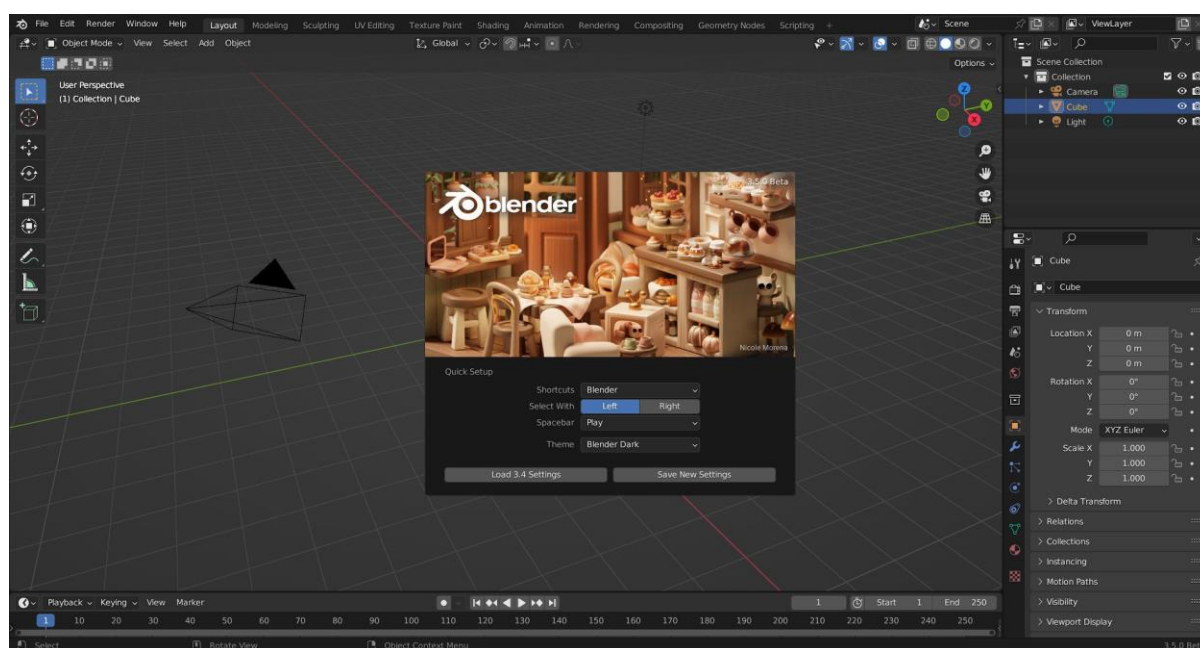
File Edit Render Window Help Layout Modeling Sculpting UV Editing Texture Paint Shading Animation Rendering Compositing Geometry Nodes Scripting + Scene ViewLayer

Object Mode View Select Add Object Global Options

User Perspective
(1) Collection | Cube

Scene Collection
Collection
Camera
Cube
Light

3.5.0 Beta
blender
Nicole Morena

Quick Setup
Shortcuts Blender
Select With Left Right
Spacebar Play
Theme Blender Dark
Load 3.4 Settings
Save New Settings

Cube
Cube
Transform
Location X 0 m
Y 0 m
Z 0 m
Rotation X 0°
Y 0°
Z 0°
Mode XYZ Euler
Scale X 1.000
Y 1.000
Z 1.000
Delta Transform
Relations
Collections
Instancing
Motion Paths
Visibility
Viewport Display

Playback Keying View Marker
1 Start 1 End 250
1 10 20 30 40 50 60 70 80 90 100 110 120 130 140 150 160 170 180 190 200 210 220 230 240 250
Select Rotate View Object Context Menu 3.5.0 Be